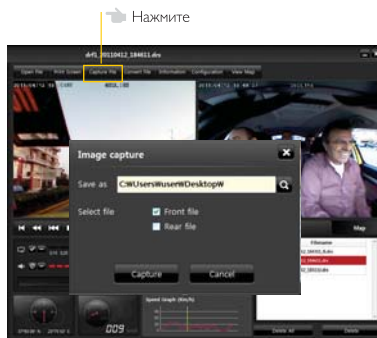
Нажмите

drf1_20110412_184611.drs

Open File

Print Screen

Capture File

Convert file

Information

Configuration

View Map

Image capture

Save as

C:₩Users₩user₩Desktop₩

Select file

Front file

Rear file

Capture

Cancel

Map

Filename

Speed Graph (Km/h)

Delete All

Delete